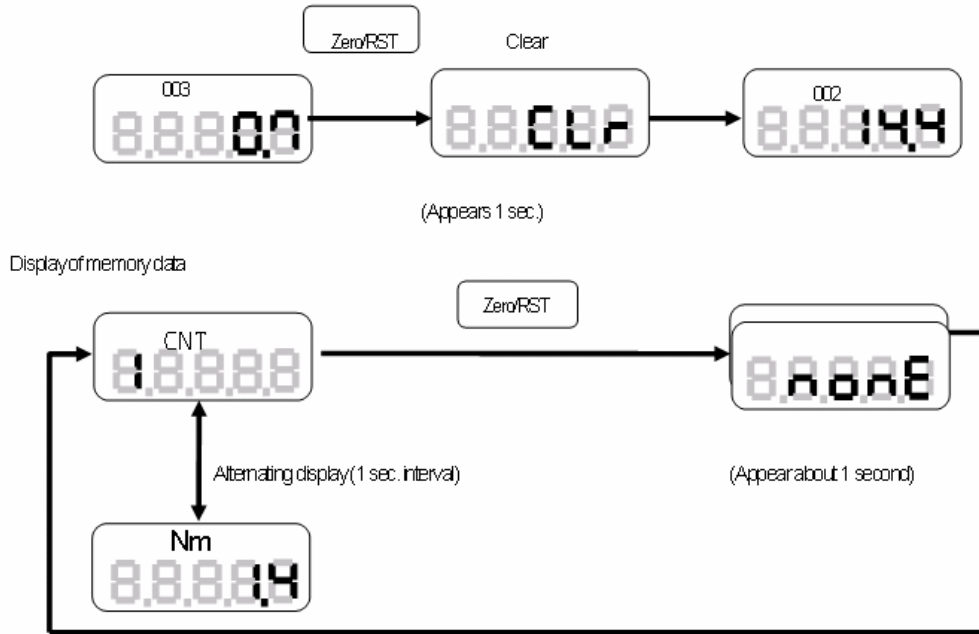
Zero/RST

Clear

003
8.8.8.0.7

8.8.CLr

002
8.8.14.4

(Appears 1 sec.)

Display of memory data

Zero/RST

CNT
1.8.8.8.8

8.nonE

Alternating display (1 sec. interval)

(Appear about 1 second)

Nm
8.8.8.1.4